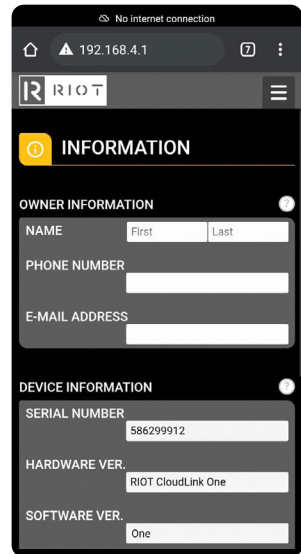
No internet connection

192.168.4.1

7

R RIOT

INFORMATION

OWNER INFORMATION

NAME First Last

PHONE NUMBER

E-MAIL ADDRESS

DEVICE INFORMATION

SERIAL NUMBER
586299912

HARDWARE VER.
RIOT CloudLink One

SOFTWARE VER.
One